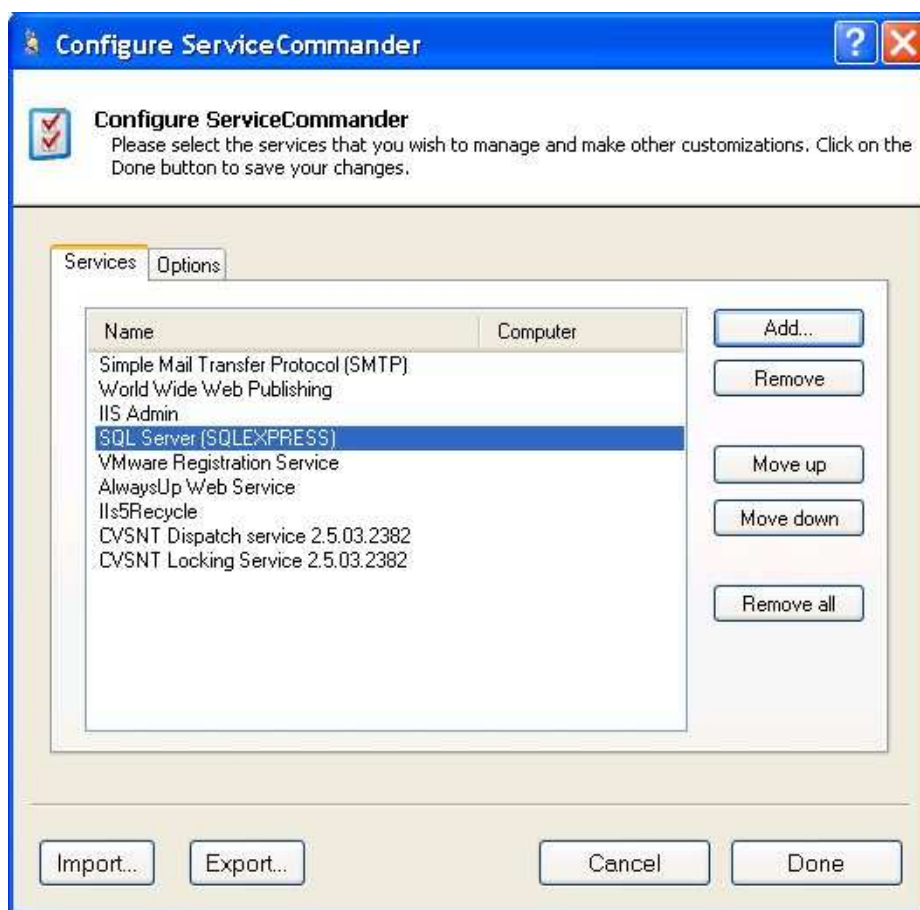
Configure ServiceCommander

Configure ServiceCommander
Please select the services that you wish to manage and make other customizations. Click on the Done button to save your changes.

Services | Options

| Name | Computer |
|---|---|
| Simple Mail Transfer Protocol (SMTP) | |
| World Wide Web Publishing | |
| IIS Admin | |
| SQL Server (SQLEXPRESS) | |
| VMware Registration Service | |
| AlwaysUp Web Service | |
| IIs5Recycle | |
| CVSNT Dispatch service 2.5.03.2382 | |
| CVSNT Locking Service 2.5.03.2382 | |

Add...
Remove
Move up
Move down
Remove all

Import... Export... Cancel Done